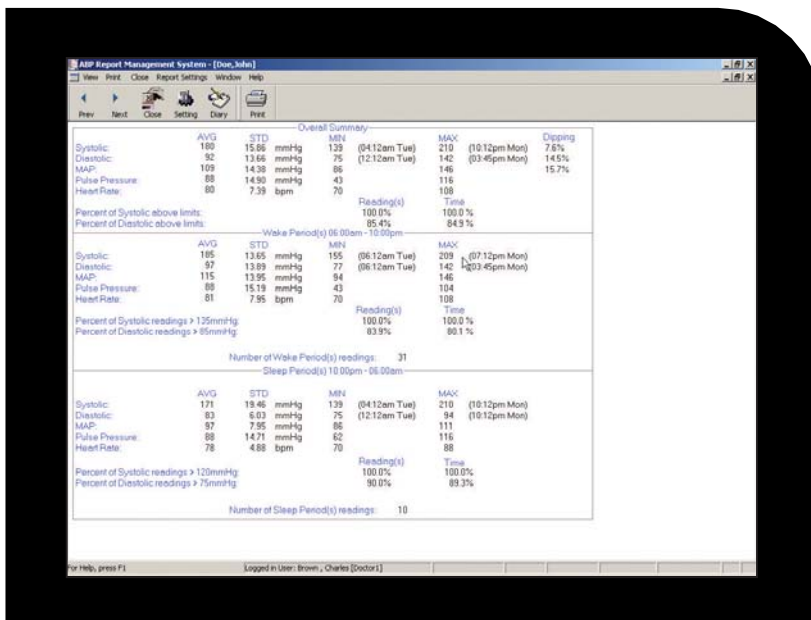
ABP Report Management System - [Doe,John]

View Print Close Report Settings Window Help

Prev Next Close Setting Diary Print

Overall Summary

| | AVG | STD | | MIN | | MAX | | Dipping |
|---|---|---|---|---|---|---|---|---|
| Systolic: | 180 | 15.86 | mmHg | 139 | (04:12am Tue) | 210 | (10:12pm Mon) | 7.6% |
| Diastolic: | 92 | 13.66 | mmHg | 75 | (12:12am Tue) | 142 | (03:45pm Mon) | 14.5% |
| MAP: | 109 | 14.38 | mmHg | 86 | | 146 | | 15.7% |
| Pulse Pressure: | 88 | 14.90 | mmHg | 43 | | 116 | | |
| Heart Rate: | 80 | 7.39 | bpm | 70 | | 108 | | |

| | Reading(s) | Time |
|---|---|---|
| Percent of Systolic above limits: | 100.0% | 100.0 % |
| Percent of Diastolic above limits: | 85.4% | 84.9 % |

Wake Period(s) 06:00am - 10:00pm

| | AVG | STD | | MIN | | MAX | |
|---|---|---|---|---|---|---|---|
| Systolic: | 185 | 13.65 | mmHg | 155 | (06:12am Tue) | 209 | (07:12pm Mon) |
| Diastolic: | 97 | 13.89 | mmHg | 77 | (06:12am Tue) | 142 | (03:45pm Mon) |
| MAP: | 115 | 13.95 | mmHg | 94 | | 146 | |
| Pulse Pressure: | 88 | 15.19 | mmHg | 43 | | 104 | |
| Heart Rate: | 81 | 7.95 | bpm | 70 | | 108 | |

| | Reading(s) | Time |
|---|---|---|
| Percent of Systolic readings > 135mmHg: | 100.0% | 100.0 % |
| Percent of Diastolic readings > 85mmHg: | 83.9% | 80.1 % |

Number of Wake Period(s) readings: 31

Sleep Period(s) 10:00pm - 06:00am

| | AVG | STD | | MIN | | MAX | |
|---|---|---|---|---|---|---|---|
| Systolic: | 171 | 19.46 | mmHg | 139 | (04:12am Tue) | 210 | (10:12pm Mon) |
| Diastolic: | 83 | 6.03 | mmHg | 75 | (12:12am Tue) | 94 | (10:12pm Mon) |
| MAP: | 97 | 7.95 | mmHg | 86 | | 111 | |
| Pulse Pressure: | 88 | 14.71 | mmHg | 62 | | 116 | |
| Heart Rate: | 78 | 4.88 | bpm | 70 | | 88 | |

| | Reading(s) | Time |
|---|---|---|
| Percent of Systolic readings > 120mmHg: | 100.0% | 100.0% |
| Percent of Diastolic readings > 75mmHg: | 90.0% | 89.3% |

Number of Sleep Period(s) readings: 10

For Help, press F1 Logged in User: Brown , Charles [Doctor1]